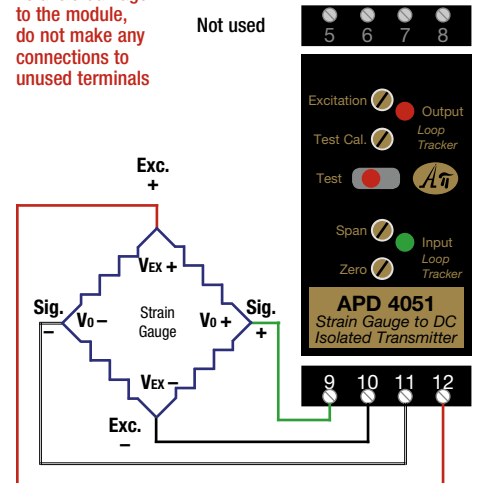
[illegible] to the module, do not make any connections to unused terminals

Not used

5 6 7 8

Excitation
Output
Test Cal.
Loop Tracker
Test
Span
Input
Zero
Loop Tracker

APD 4051
Strain Gauge to DC Isolated Transmitter

Exc.
+

VEX +

Sig.
−

V0 −

Strain Gauge

V0 +

Sig.
+

VEX −

Exc.
−

9 10 11 12